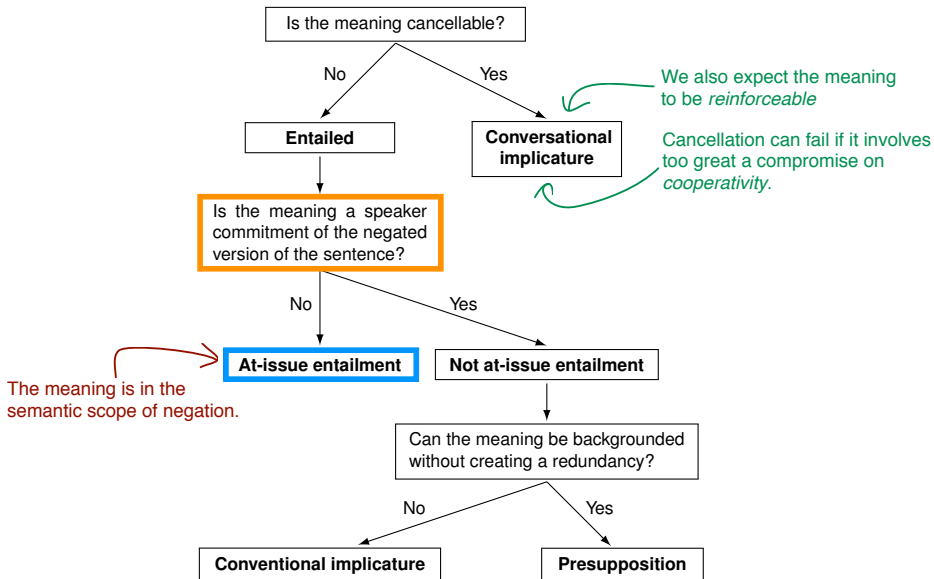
Is the meaning cancellable?

No

Yes

We also expect the meaning to be *reinforceable*

Entailed

Conversational implicature

Cancellation can fail if it involves too great a compromise on *cooperativity*.

Is the meaning a speaker commitment of the negated version of the sentence?

No

Yes

At-issue entailment

Not at-issue entailment

The meaning is in the semantic scope of negation.

Can the meaning be backgrounded without creating a redundancy?

No

Yes

Conventional implicature

Presupposition